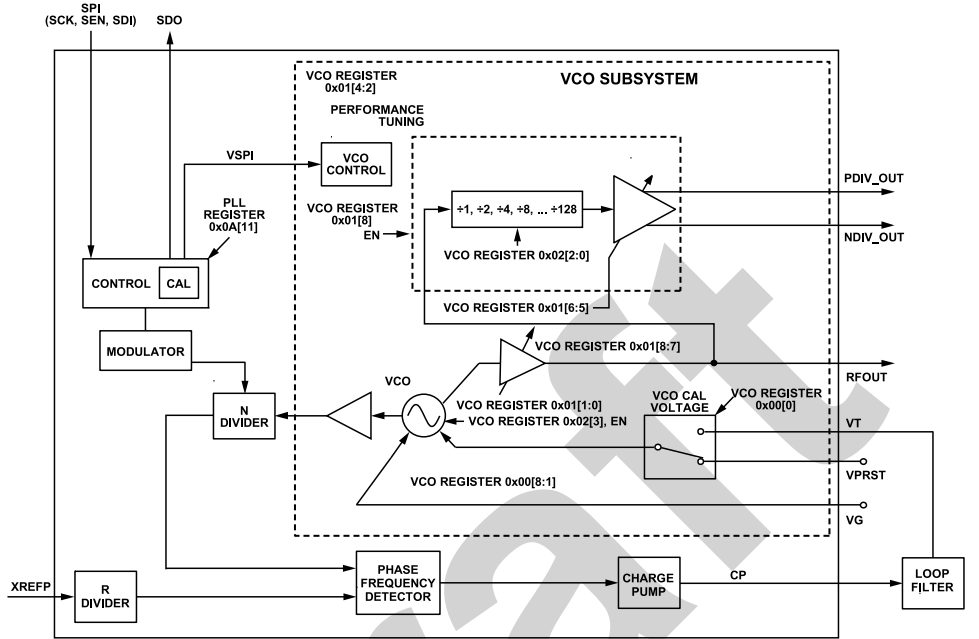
SPI
(SCK, SEN, SDI)

SDO

VCO REGISTER
0x01[4:2]

VCO SUBSYSTEM

PERFORMANCE
TUNING

VSPI

VCO
CONTROL

PDIV_OUT

PLL
REGISTER
0x0A[11]

VCO REGISTER
0x01[8]

EN

÷1, ÷2, ÷4, ÷8, ... ÷128

NDIV_OUT

VCO REGISTER 0x02[2:0]

CONTROL

CAL

VCO REGISTER 0x01[6:5]

MODULATOR

VCO REGISTER 0x01[8:7]

VCO

RFOUT

VCO CAL
VOLTAGE

VCO REGISTER
0x00[0]

N
DIVIDER

VCO REGISTER 0x01[1:0]

VCO REGISTER 0x02[3], EN

VT

VPRST

VCO REGISTER 0x00[8:1]

VG

XREFP

R
DIVIDER

PHASE
FREQUENCY
DETECTOR

CHARGE
PUMP

CP

LOOP
FILTER